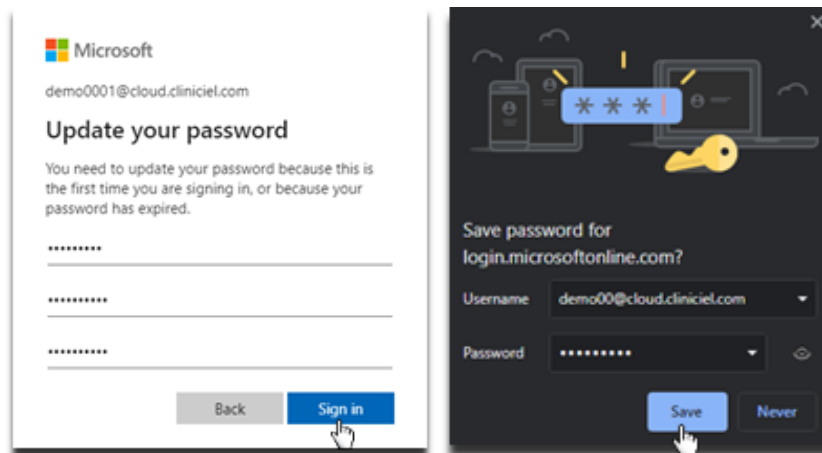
Microsoft

demo0001@cloud.cliniciel.com

Update your password

You need to update your password because this is the first time you are signing in, or because your password has expired.

•••••••••

••••••••••

••••••••••

Back

Sign in

✕

* * *

Save password for login.microsoftonline.com?

Username demo00@cloud.cliniciel.com

Password ••••••••••

Save

Never